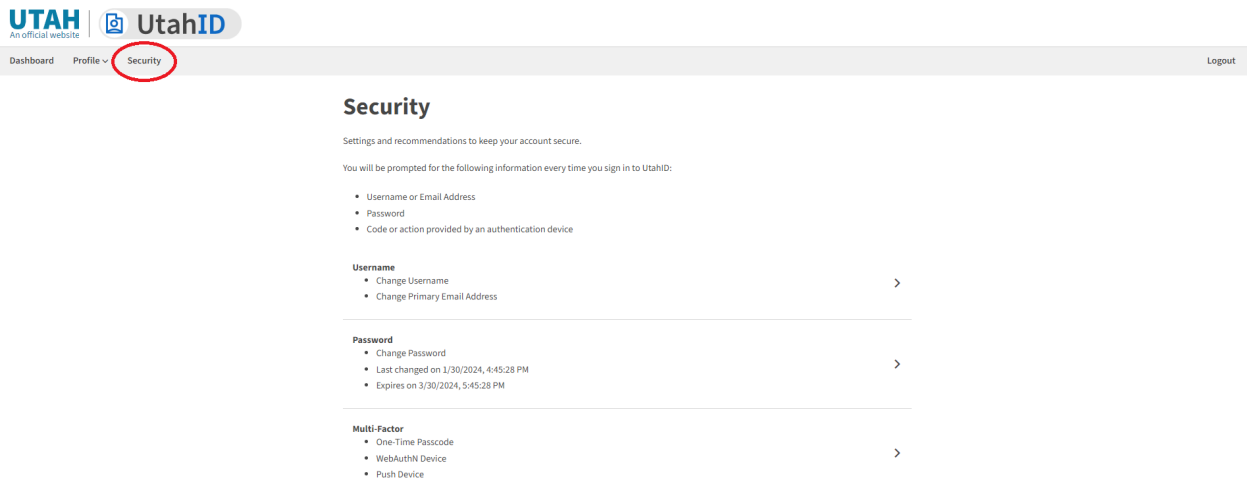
UTAH
An official website

UtahID

Dashboard Profile Security Logout

Security

Settings and recommendations to keep your account secure.

You will be prompted for the following information every time you sign in to UtahID:

- Username or Email Address
- Password
- Code or action provided by an authentication device

Username
- Change Username
- Change Primary Email Address

Password
- Change Password
- Last changed on 1/30/2024, 4:45:28 PM
- Expires on 3/30/2024, 5:45:28 PM

Multi-Factor
- One-Time Passcode
- WebAuthN Device
- Push Device